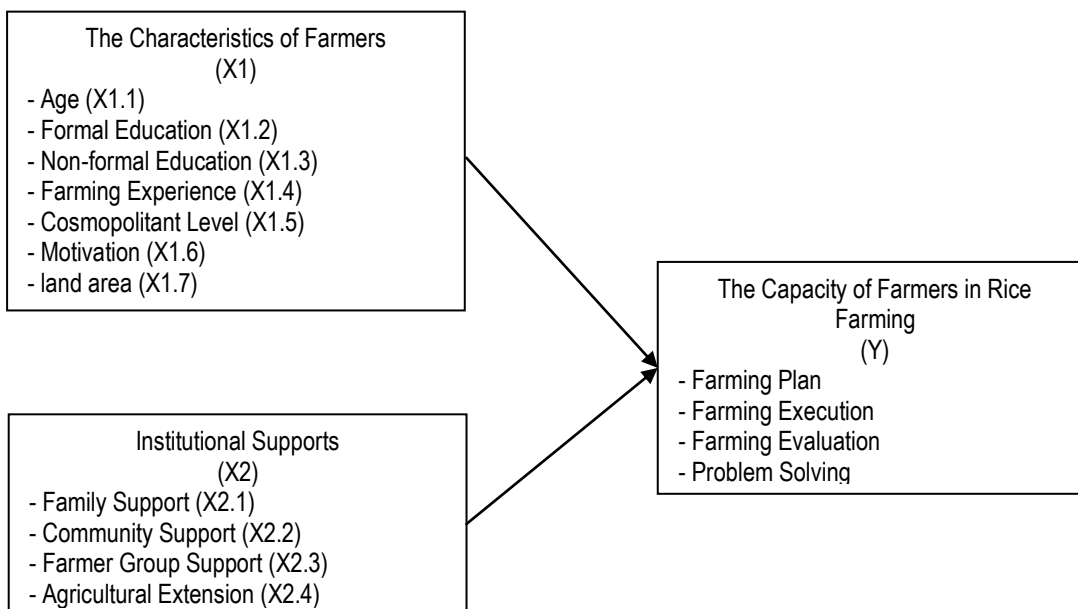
The Characteristics of Farmers
(X1)
- Age (X1.1)
- Formal Education (X1.2)
- Non-formal Education (X1.3)
- Farming Experience (X1.4)
- Cosmopolitant Level (X1.5)
- Motivation (X1.6)
- land area (X1.7)

Institutional Supports
(X2)
- Family Support (X2.1)
- Community Support (X2.2)
- Farmer Group Support (X2.3)
- Agricultural Extension (X2.4)

The Capacity of Farmers in Rice Farming
(Y)
- Farming Plan
- Farming Execution
- Farming Evaluation
- Problem Solving